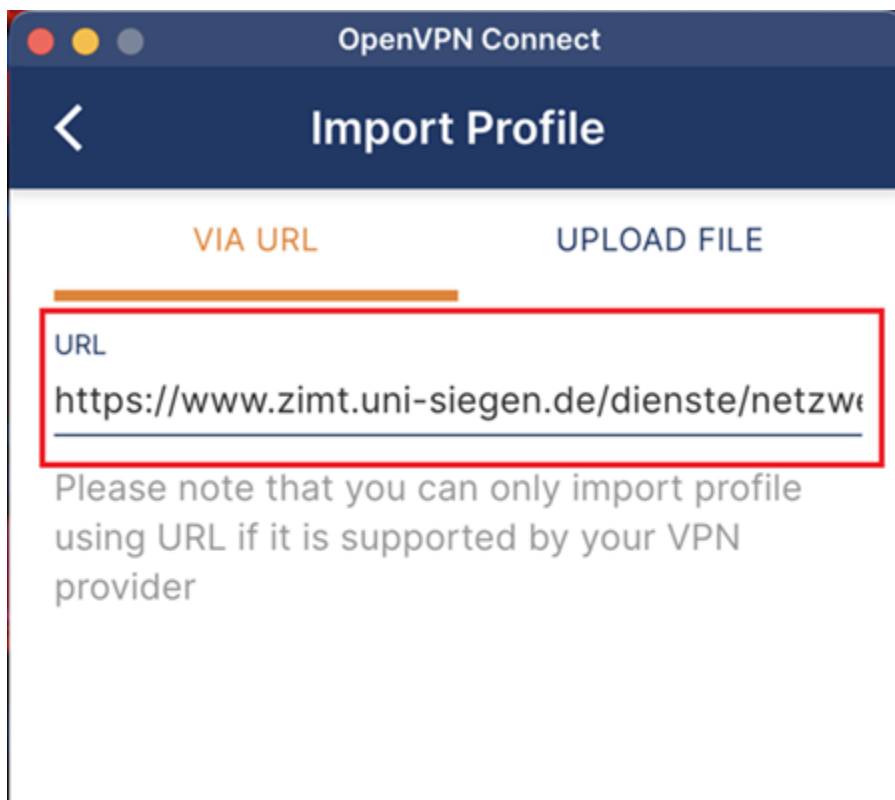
OpenVPN Connect

<

Import Profile

VIA URL

UPLOAD FILE

URL

https://www.zimt.uni-siegen.de/dienste/netzwe

Please note that you can only import profile using URL if it is supported by your VPN provider